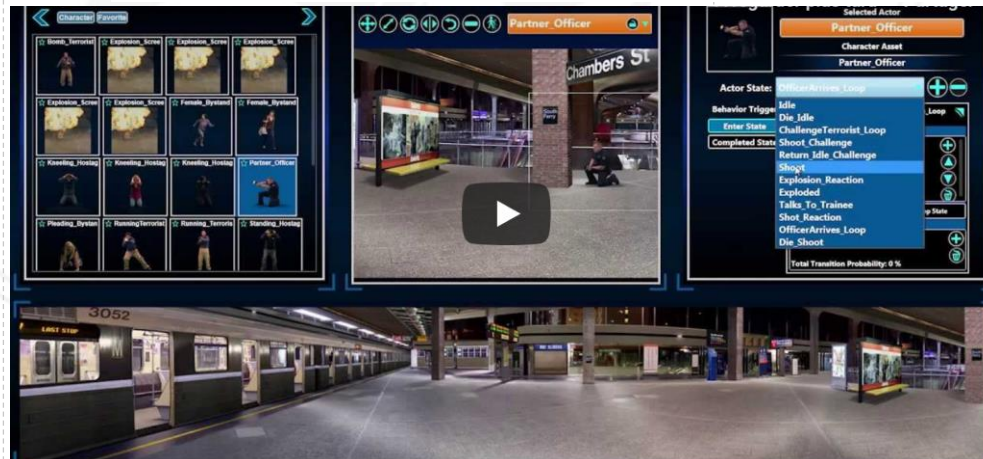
Character Favorite

Bomb_Terrorist
Explosion_Scree
Explosion_Scree
Explosion_Scree
Explosion_Scree
Explosion_Scree
Female_Bystand
Female_Bystand
Kneeling_Hostag
Kneeling_Hostag
Kneeling_Hostag
Partner_Officer
Pleading_Bystan
RunningTerrorist
Running_Terroris
Standing_Hostag

Partner_Officer

Chambers St

Selected Actor
Partner_Officer
Character Asset
Partner_Officer

Actor State: OfficerArrives_Loop
Behavior Trigge
Enter State
Completed State

Idle
Die_Idle
ChallengeTerrorist_Loop
Shoot_Challenge
Return_Idle_Challenge
Shoot
Explosion_Reaction
Exploded
Talks_To_Trainee
Shot_Reaction
OfficerArrives_Loop
Die_Shoot

Loop
p State

Total Transition Probability: 0 %

3052
LAST STOP